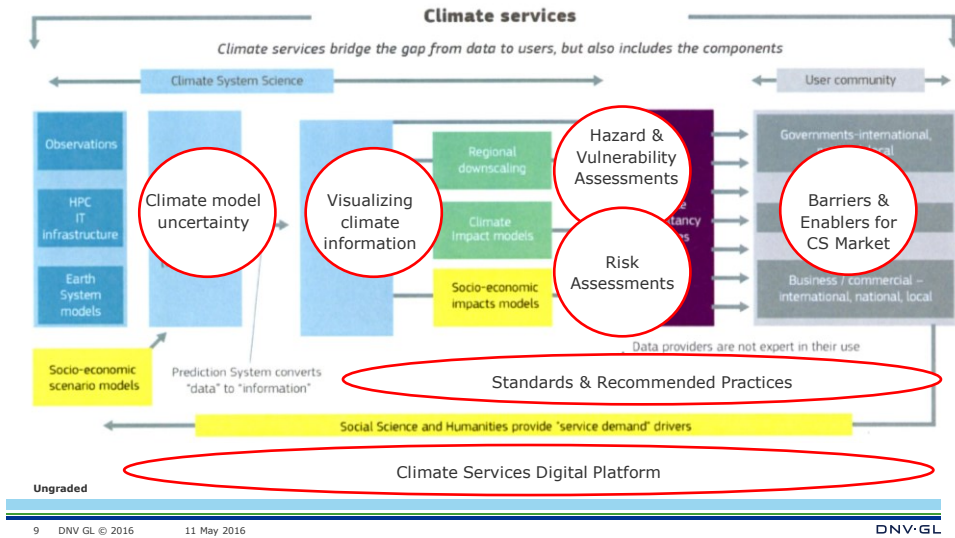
Climate services

Climate services bridge the gap from data to users, but also includes the components

Climate System Science

User community

Observations

HPC IT infrastructure

Earth System models

Climate model uncertainty

Visualizing climate information

Regional downscaling

Climate Impact models

Socio-economic impacts models

Hazard & Vulnerability Assessments

Risk Assessments

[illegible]tancy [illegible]

Governments-international, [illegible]

Barriers & Enablers for CS Market

Business / commercial – international, national, local

Socio-economic scenario models

Prediction System converts "data" to "information"

Data providers are not expert in their use

Standards & Recommended Practices

Social Science and Humanities provide "service demand" drivers

Climate Services Digital Platform

Ungraded

9 DNV GL © 2016 11 May 2016

DNV·GL